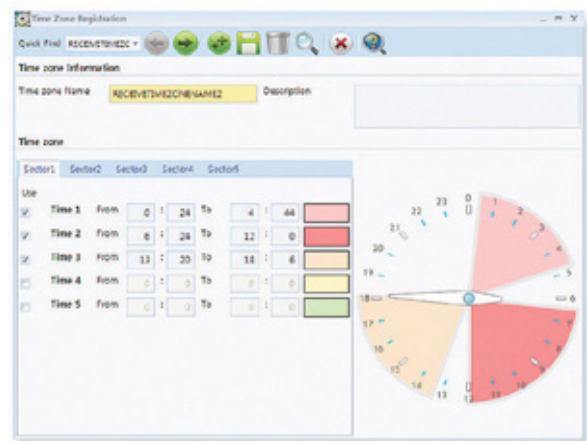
Time Zone Registration

Quick Find RECEIVETIMEZC

Time zone Information

Time zone Name RECEIVETIMEZONENAME2 Description

Time zone

Sector1 Sector2 Sector3 Sector4 Sector5

Use

| | | | | | | | | |
|---|---|---|---|---|---|---|---|---|
| ☑ | Time 1 | From | 0 | : 24 | To | 4 | : 44 | |
| ☑ | Time 2 | From | 8 | : 24 | To | 12 | : 0 | |
| ☑ | Time 3 | From | 13 | : 30 | To | 18 | : 6 | |
| ☐ | Time 4 | From | 0 | : 0 | To | 0 | : 0 | |
| ☐ | Time 5 | From | 0 | : 0 | To | 0 | : 0 | |

0 1 2 3 4 5 6 7 8 9 10 11 12 13 14 15 16 17 18 19 20 21 22 23